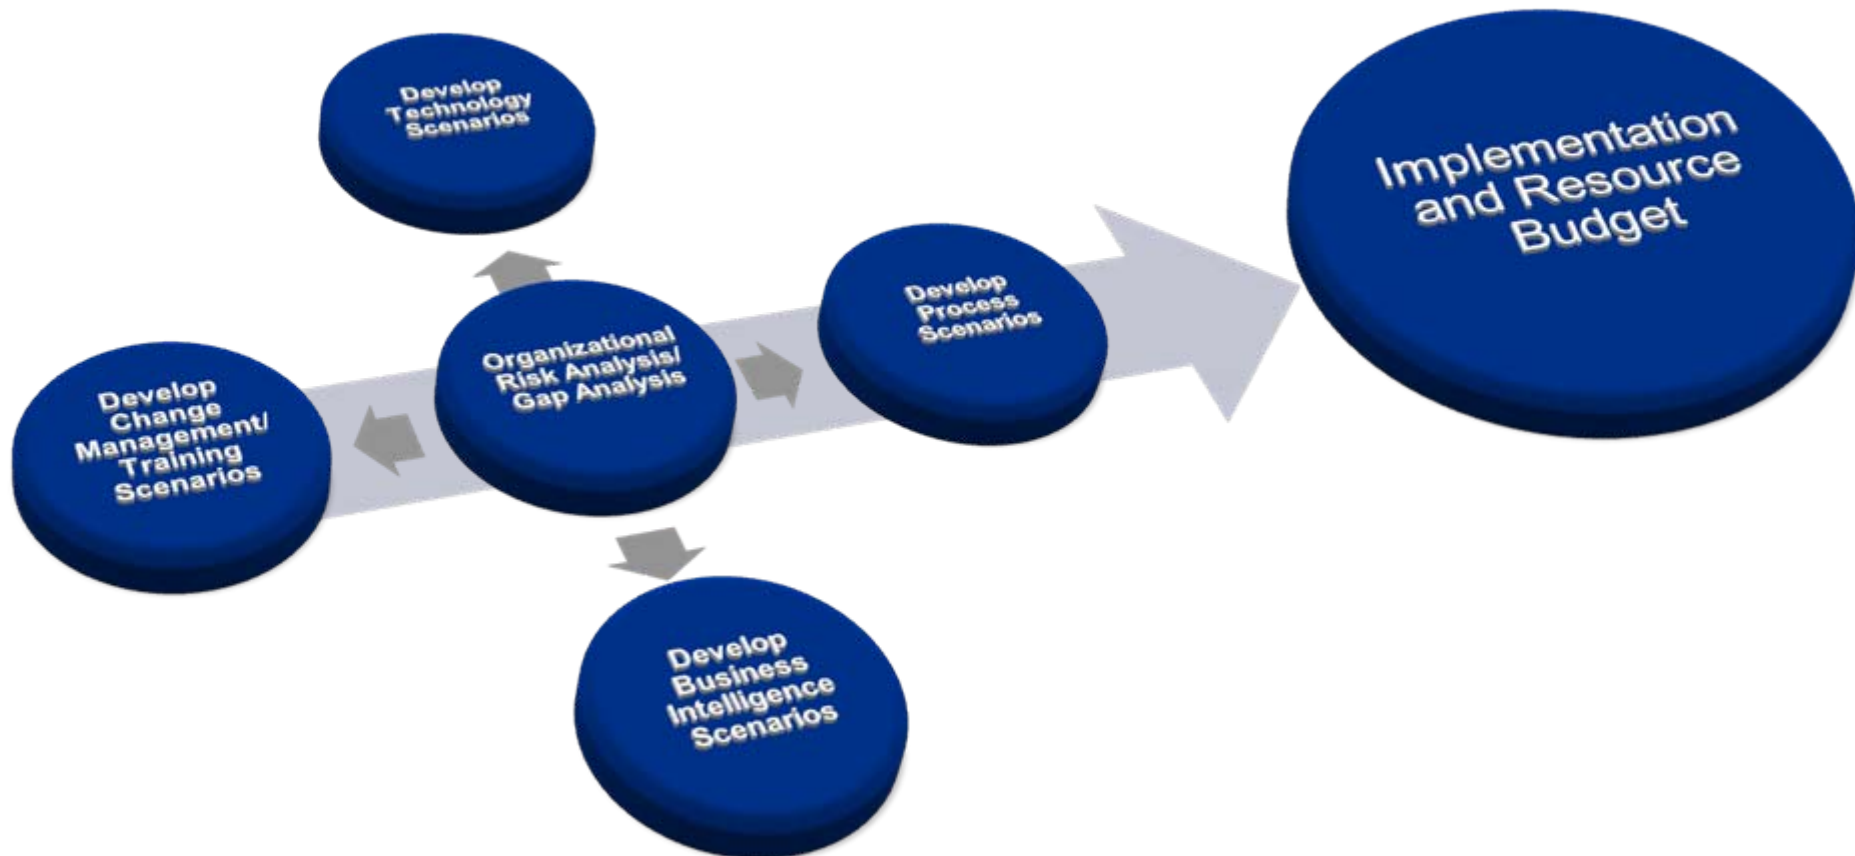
Develop Technology Scenarios

Develop Change Management/ Training Scenarios

Organizational Risk Analysis/ Gap Analysis

Develop Process Scenarios

Implementation and Resource Budget

Develop Business Intelligence Scenarios